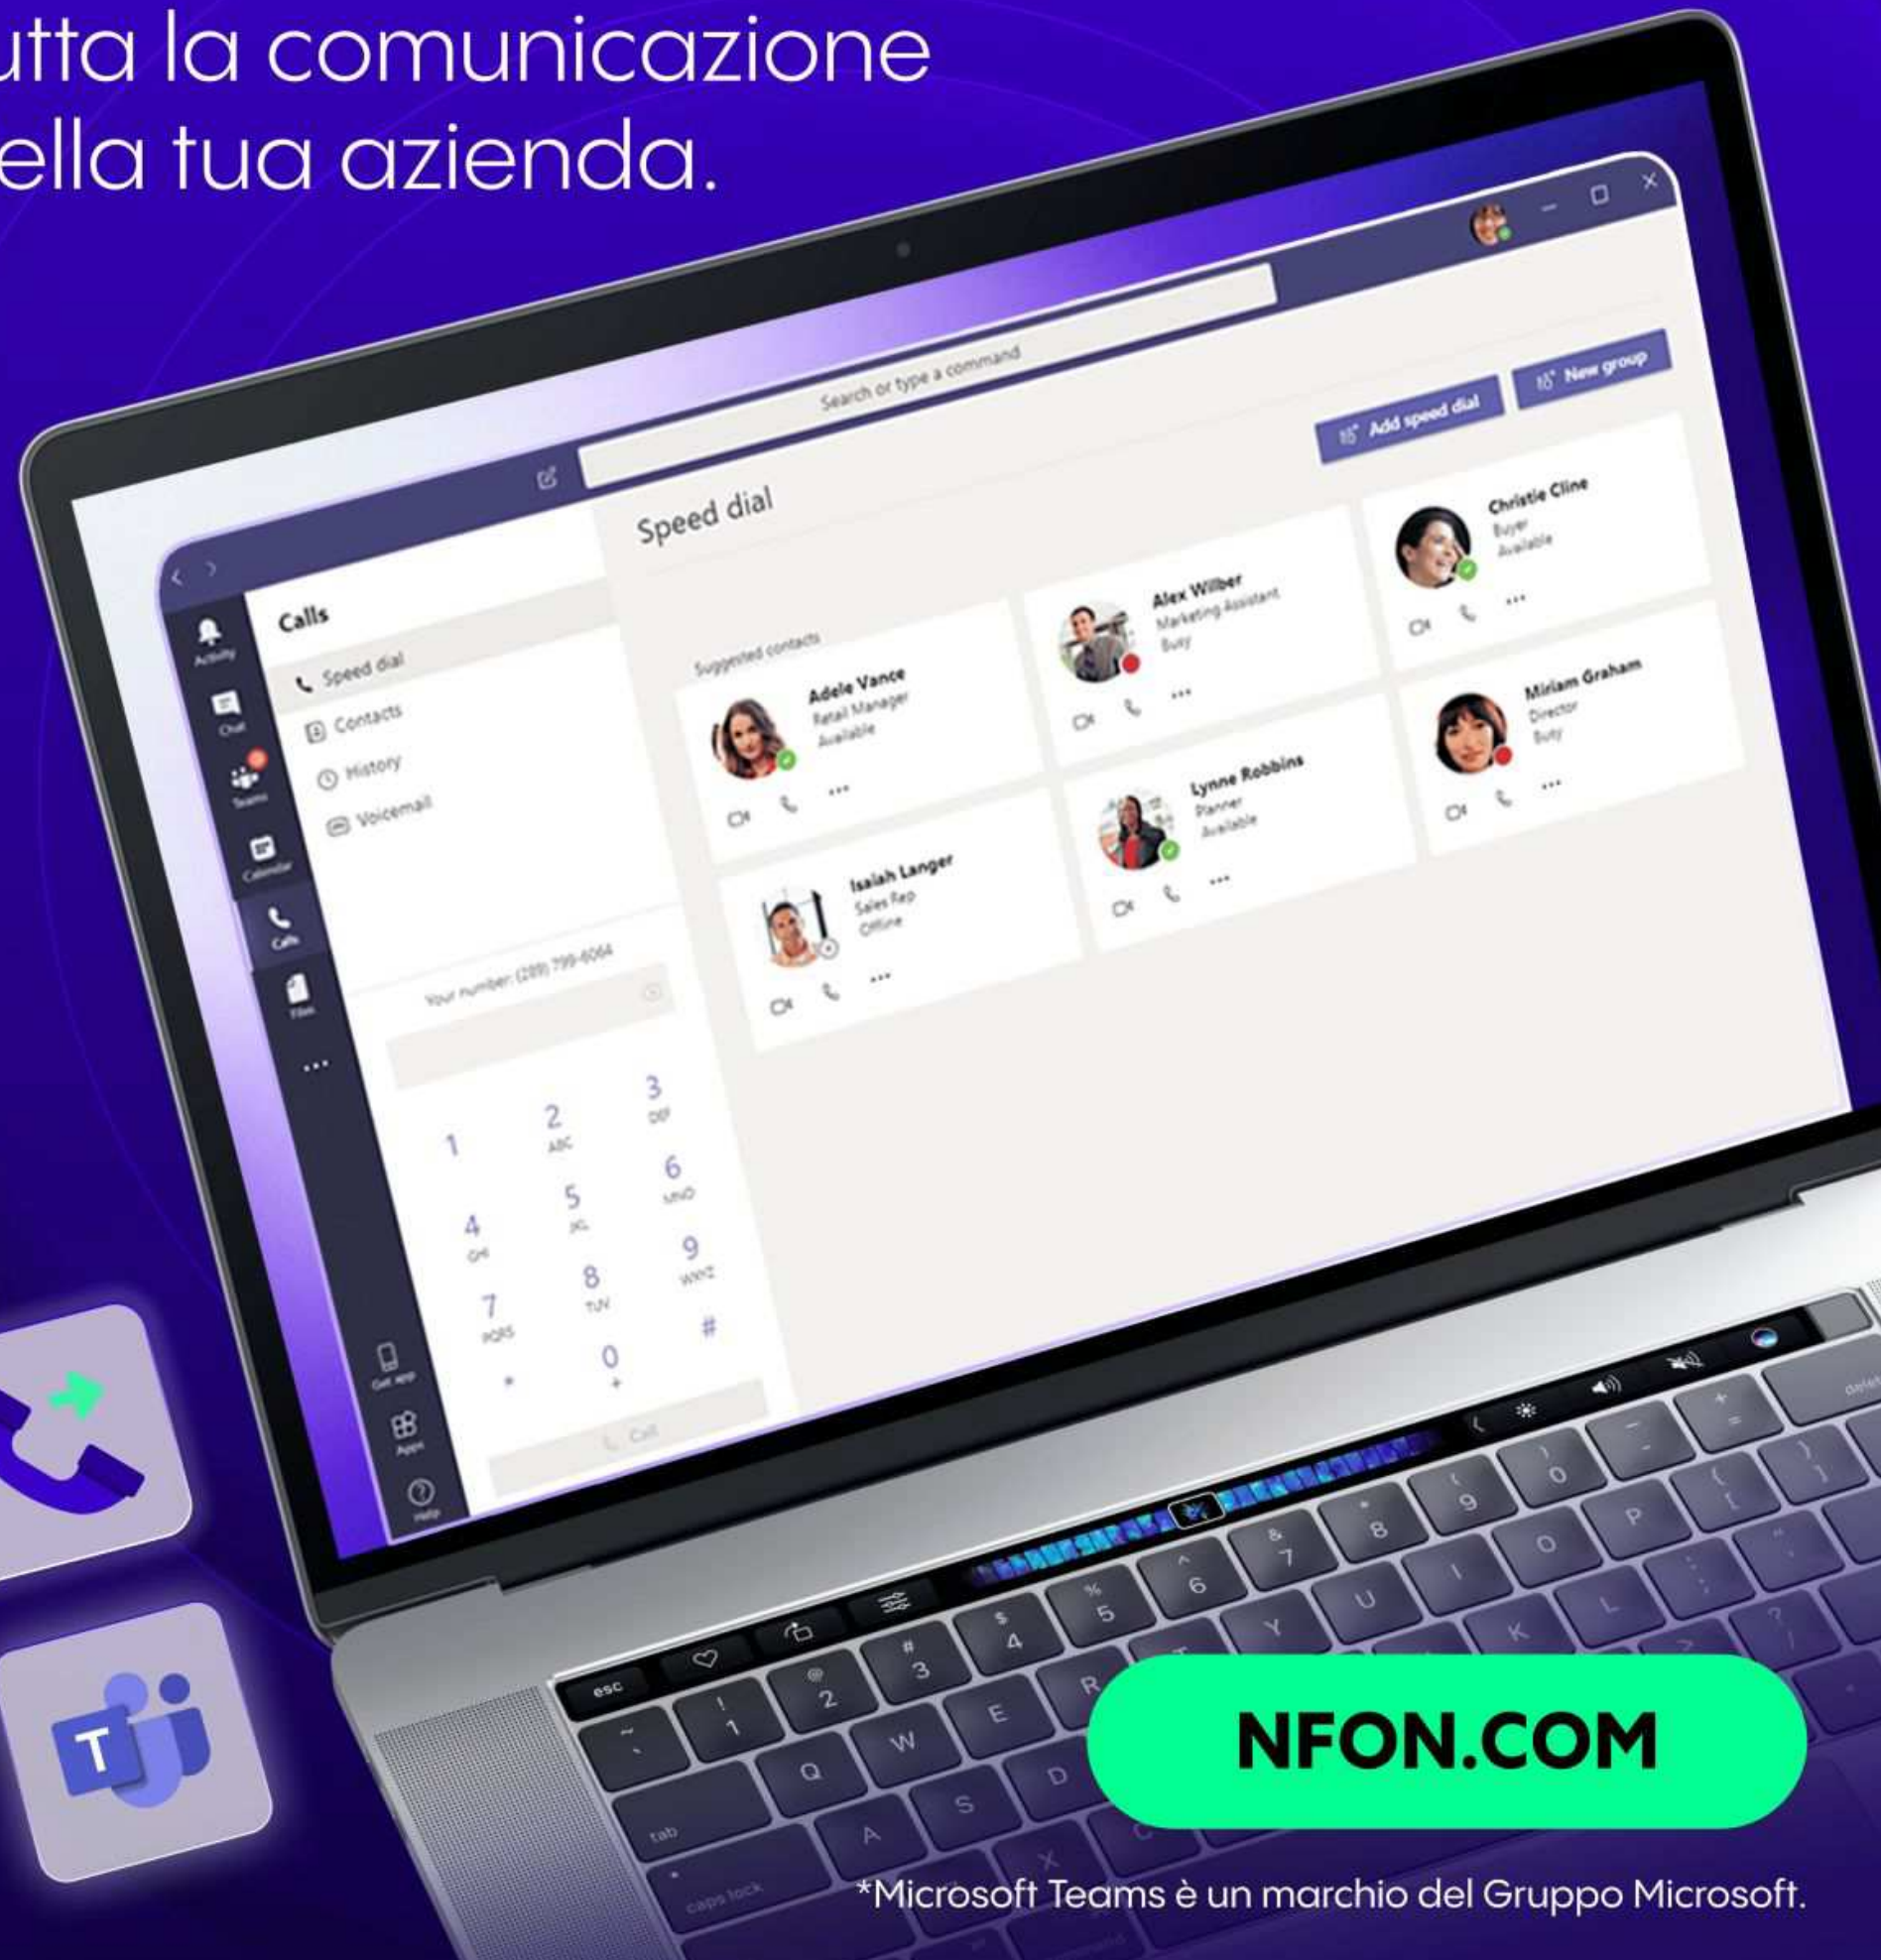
utta la comunicazione
ella tua azienda.

Search or type a command

Add speed dial
New group

Speed dial

Activity
Chat
Teams
Calendar
Calls
Files
...
Get app
Apps
Help

Calls
Speed dial
Contacts
History
Voicemail

Suggested contacts

Adele Vance
Retail Manager
Available

Alex Wilber
Marketing Assistant
Busy

Christie Cline
Buyer
Available

Miriam Graham
Director
Busy

Lynne Robbins
Planner
Available

Isaiah Langer
Sales Rep
Offline

Your number: (289) 799-6064

1
2 ABC
3 DEF
4 GHI
5 JKL
6 MNO
7 PQRS
8 TUV
9 WXYZ
*
0 +
#

Call

esc

NFON.COM

*Microsoft Teams è un marchio del Gruppo Microsoft.